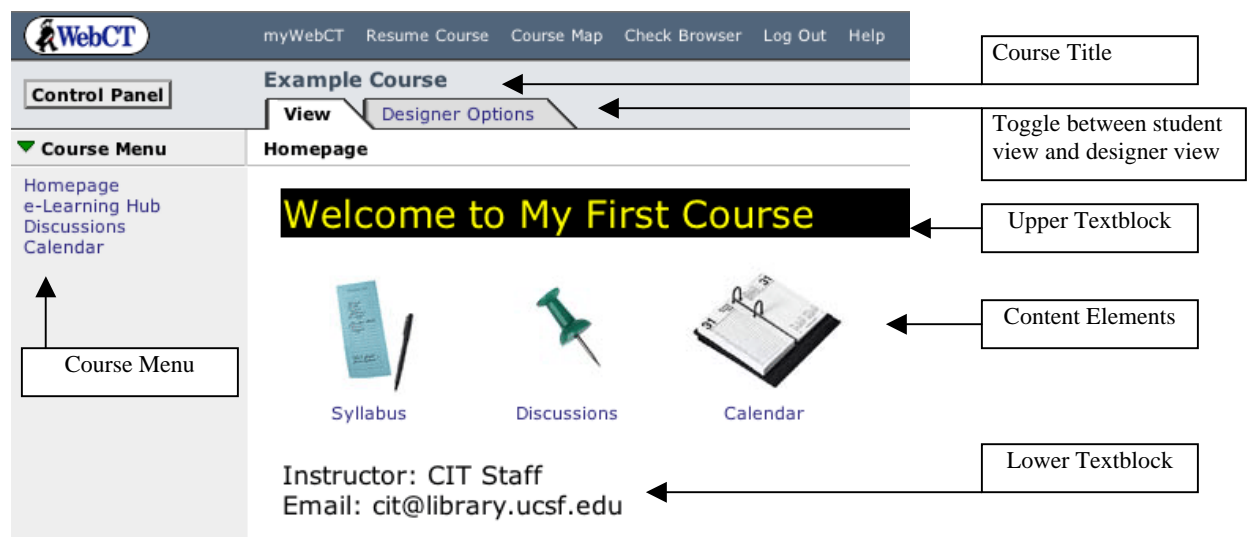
WebCT myWebCT Resume Course Course Map Check Browser Log Out Help

Course Title

Control Panel

Example Course

View Designer Options

Toggle between student view and designer view

Course Menu

Homepage

Homepage
e-Learning Hub
Discussions
Calendar

Welcome to My First Course

Upper Textblock

Content Elements

Course Menu

Syllabus Discussions Calendar

Lower Textblock

Instructor: CIT Staff
Email: cit@library.ucsf.edu